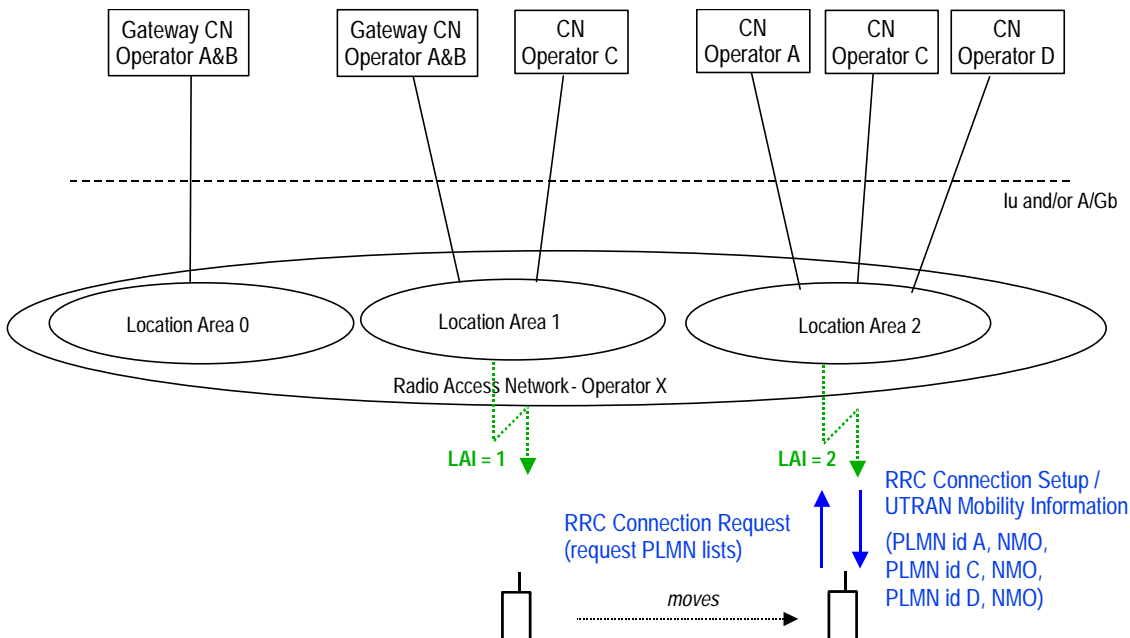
Gateway CN Operator A&B

Gateway CN Operator A&B

CN Operator C

CN Operator A

CN Operator C

CN Operator D

Iu and/or A/Gb

Location Area 0

Location Area 1

Location Area 2

Radio Access Network - Operator X

LAI = 1

LAI = 2

RRC Connection Setup / UTRAN Mobility Information

RRC Connection Request (request PLMN lists)

(PLMN id A, NMO, PLMN id C, NMO, PLMN id D, NMO)

moves